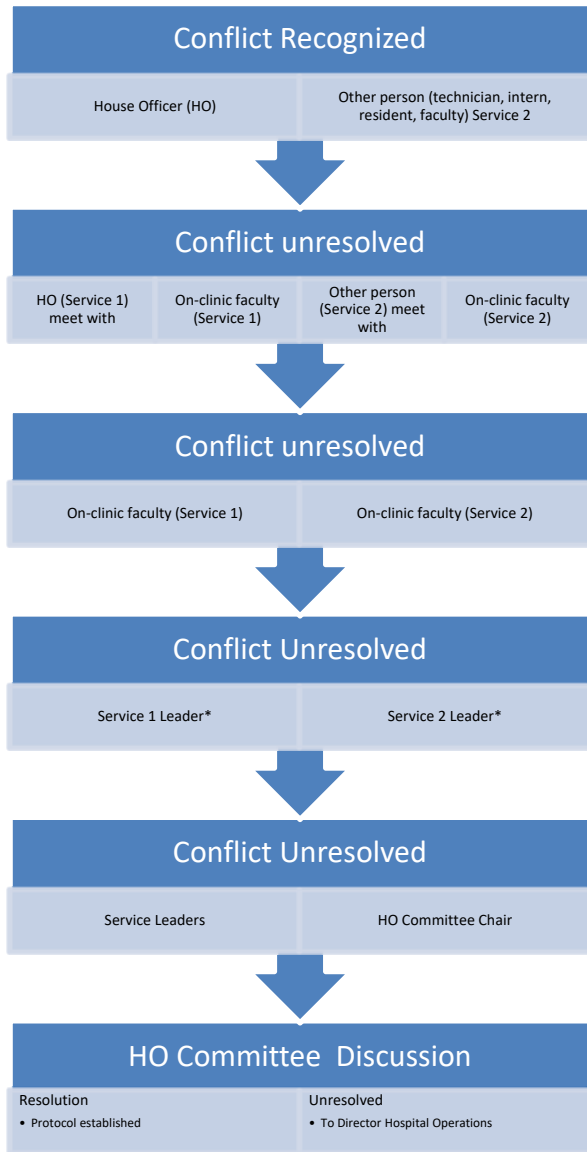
Conflict Recognized

House Officer (HO)

Other person (technician, intern, resident, faculty) Service 2

Conflict unresolved

HO (Service 1) meet with

On-clinic faculty (Service 1)

Other person (Service 2) meet with

On-clinic faculty (Service 2)

Conflict unresolved

On-clinic faculty (Service 1)

On-clinic faculty (Service 2)

Conflict Unresolved

Service 1 Leader*

Service 2 Leader*

Conflict Unresolved

Service Leaders

HO Committee Chair

HO Committee Discussion

Resolution
• Protocol established

Unresolved
• To Director Hospital Operations